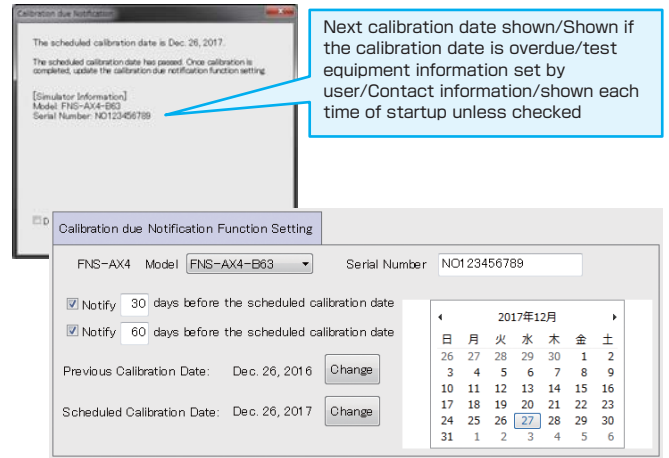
Calibration due Notification

The scheduled calibration date is Dec. 26, 2017.

The scheduled calibration date has passed. Once calibration is completed, update the calibration due notification function setting.

[Simulator Information]
Model: FNS-AX4-B63
Serial Number: NO123456789

Next calibration date shown/Shown if the calibration date is overdue/test equipment information set by user/Contact information/shown each time of startup unless checked

D

Calibration due Notification Function Setting

FNS-AX4 Model FNS-AX4-B63 Serial Number NO123456789

Notify 30 days before the scheduled calibration date

Notify 60 days before the scheduled calibration date

Previous Calibration Date: Dec. 26, 2016 Change

Scheduled Calibration Date: Dec. 26, 2017 Change

2017年12月

| 日 | 月 | 火 | 水 | 木 | 金 | 土 |
|---|---|---|---|---|---|---|
| 26 | 27 | 28 | 29 | 30 | 1 | 2 |
| 3 | 4 | 5 | 6 | 7 | 8 | 9 |
| 10 | 11 | 12 | 13 | 14 | 15 | 16 |
| 17 | 18 | 19 | 20 | 21 | 22 | 23 |
| 24 | 25 | 26 | 27 | 28 | 29 | 30 |
| 31 | 1 | 2 | 3 | 4 | 5 | 6 |